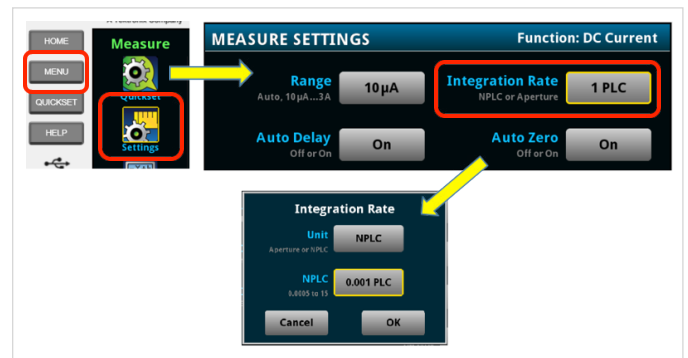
A Tektronix Company

HOME
MENU
QUICKSET
HELP

Measure
Quickset
Settings

MEASURE SETTINGS
Function: DC Current

Range
Auto, 10μA...3A
10μA

Integration Rate
NPLC or Aperture
1 PLC

Auto Delay
Off or On
On

Auto Zero
Off or On
On

Integration Rate

Unit
Aperture or NPLC
NPLC

NPLC
0.0005 to 15
0.001 PLC

Cancel
OK